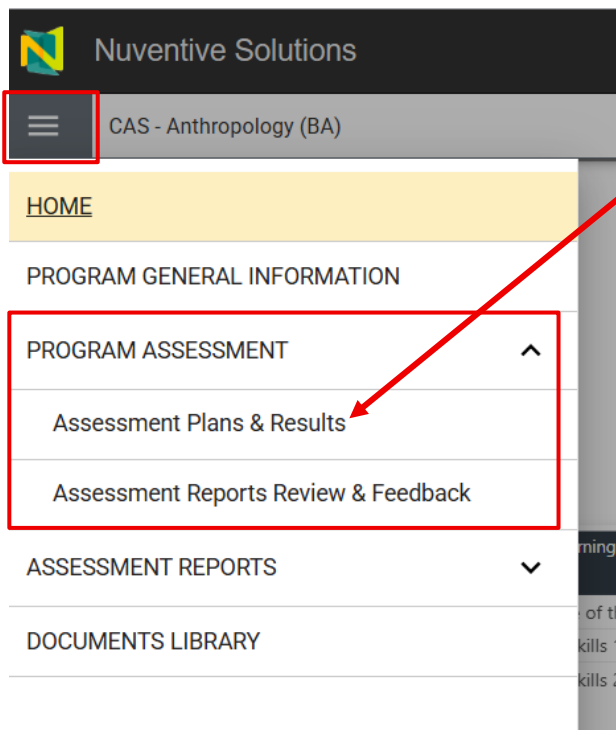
Nuventive Solutions

CAS - Anthropology (BA)

HOME

PROGRAM GENERAL INFORMATION

PROGRAM ASSESSMENT

Assessment Plans & Results

Assessment Reports Review & Feedback

ASSESSMENT REPORTS

DOCUMENTS LIBRARY

rning

of th

kills

kills